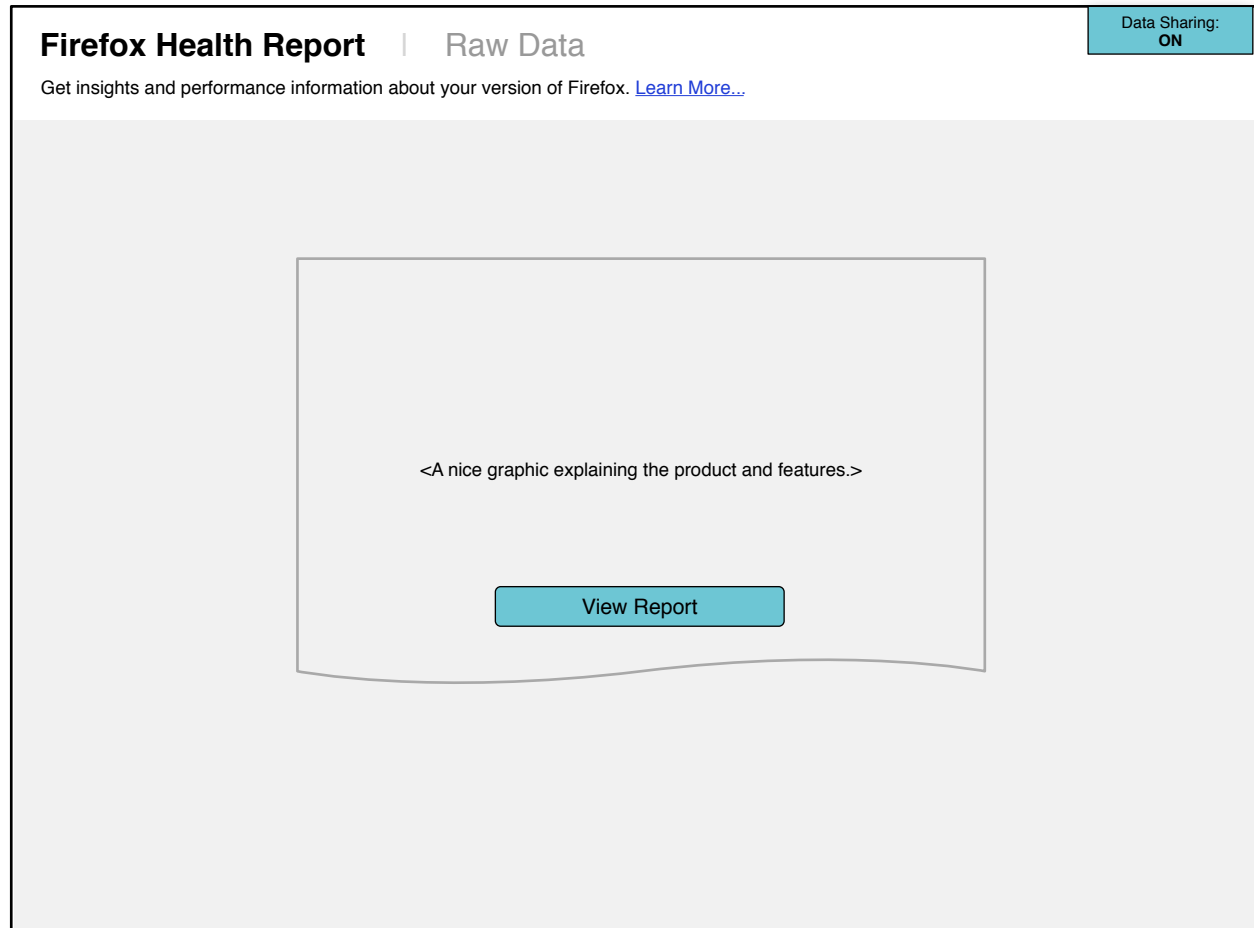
Firefox Health Report | Raw Data

Data Sharing:
ON

Get insights and performance information about your version of Firefox. Learn More...

<A nice graphic explaining the product and features.>

View Report